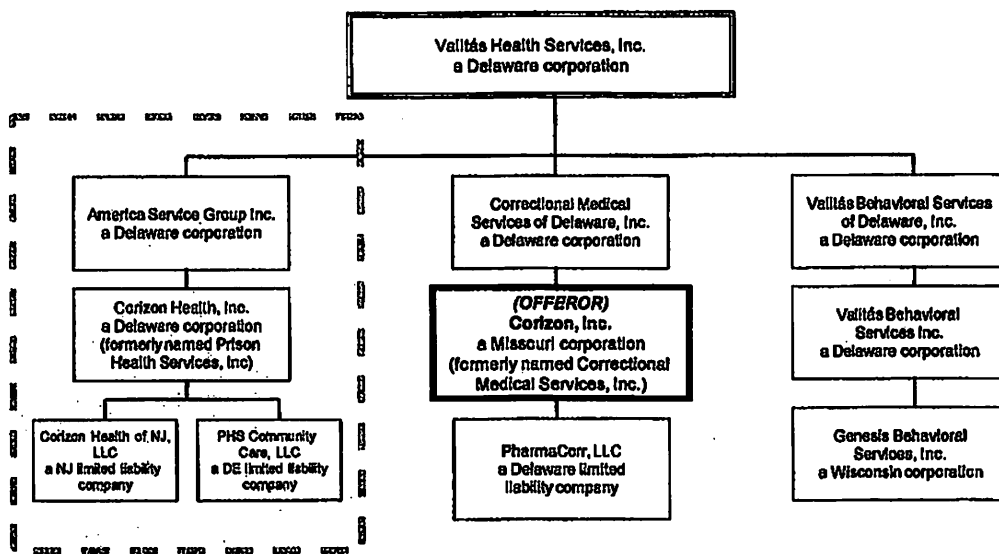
Valitás Health Services, Inc.
a Delaware corporation

America Service Group Inc.
a Delaware corporation

Corizon Health, Inc.
a Delaware corporation
(formerly named Prison Health Services, Inc)

Corizon Health of NJ, LLC
a NJ limited liability company

PHS Community Care, LLC
a DE limited liability company

Correctional Medical Services of Delaware, Inc.
a Delaware corporation

(OFFEROR)
Corizon, Inc.
a Missouri corporation
(formerly named Correctional Medical Services, Inc.)

PharmaCorr, LLC
a Delaware limited liability company

Valitás Behavioral Services of Delaware, Inc.
a Delaware corporation

Valitás Behavioral Services Inc.
a Delaware corporation

Genesis Behavioral Services, Inc.
a Wisconsin corporation